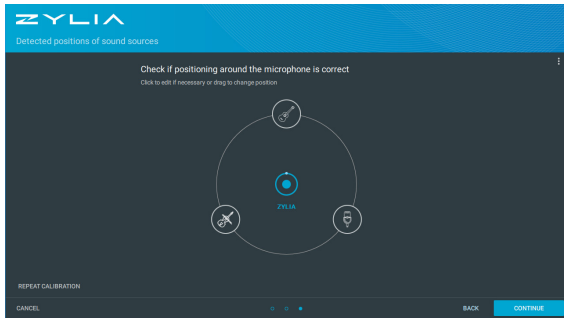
ZYLIA

Detected positions of sound sources

Check if positioning around the microphone is correct

Click to edit if necessary or drag to change position

ZYLIA

REPEAT CALIBRATION

CANCEL

BACK

CONTINUE